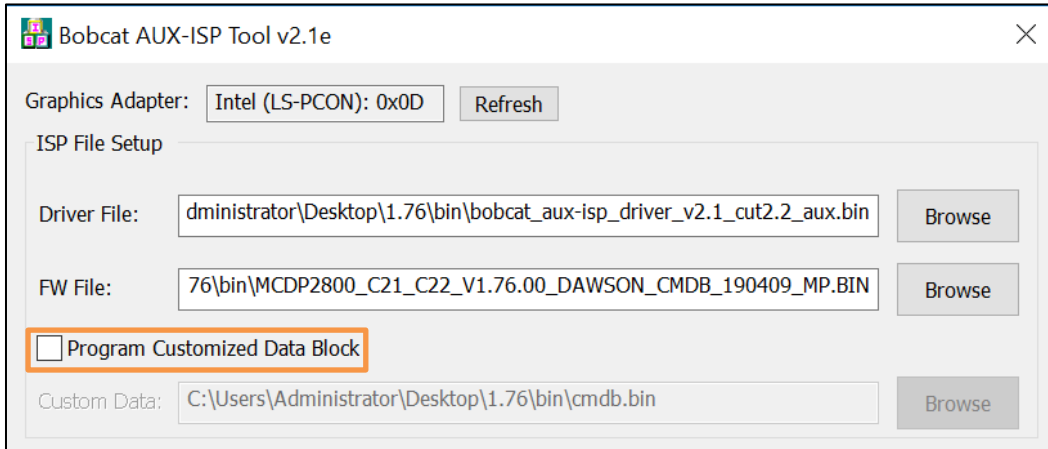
Bobcat AUX-ISP Tool v2.1e

Graphics Adapter: Intel (LS-PCON): 0x0D Refresh

ISP File Setup

Driver File: dministrator\Desktop\1.76\bin\bobcat_aux-isp_driver_v2.1_cut2.2_aux.bin Browse

FW File: 76\bin\MCDP2800_C21_C22_V1.76.00_DAWSON_CMDB_190409_MP.BIN Browse

Program Customized Data Block

Custom Data: C:\Users\Administrator\Desktop\1.76\bin\cmdb.bin Browse